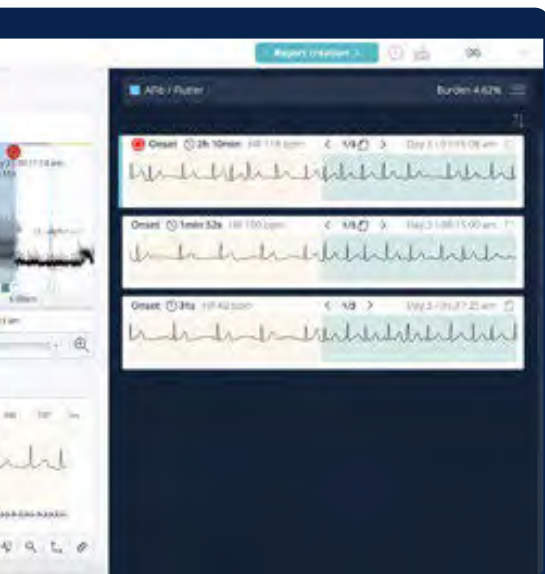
Report creation >

AFib / Flutter

Burden 4.62%

Onset 2h 10min HR 118 bpm < 1/8 > Day 3 | 01:15:08 am

Onset 1min 32s HR 100 bpm < 1/8 > Day 3 | 08:15:00 am

Onset 31s HR 92 bpm < 1/8 > Day 3 | 05:27:25 am